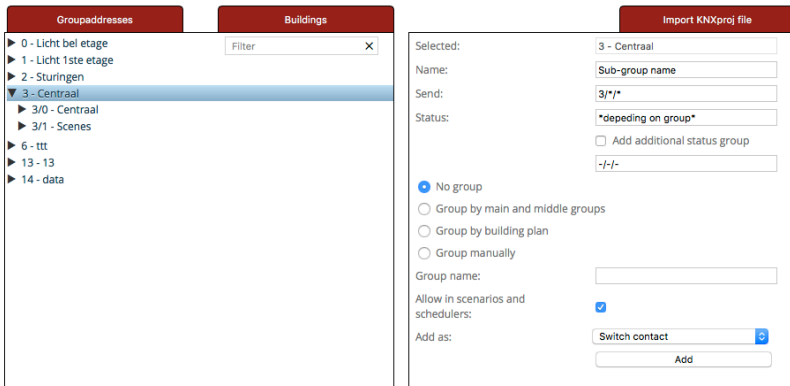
Groupaddresses

Buildings

Import KNXproj file

▶ 0 - Licht bel etage
▶ 1 - Licht 1ste etage
▶ 2 - Sturingen
▼ 3 - Centraal
▶ 3/0 - Centraal
▶ 3/1 - Scenes
▶ 6 - ttt
▶ 13 - 13
▶ 14 - data

Filter ✕

Selected: 3 - Centraal
Name: Sub-group name
Send: 3/*/*
Status: *depeding on group*
Add additional status group
-/-/-
No group
Group by main and middle groups
Group by building plan
Group manually
Group name:
Allow in scenarios and schedulers:
Add as: Switch contact
Add